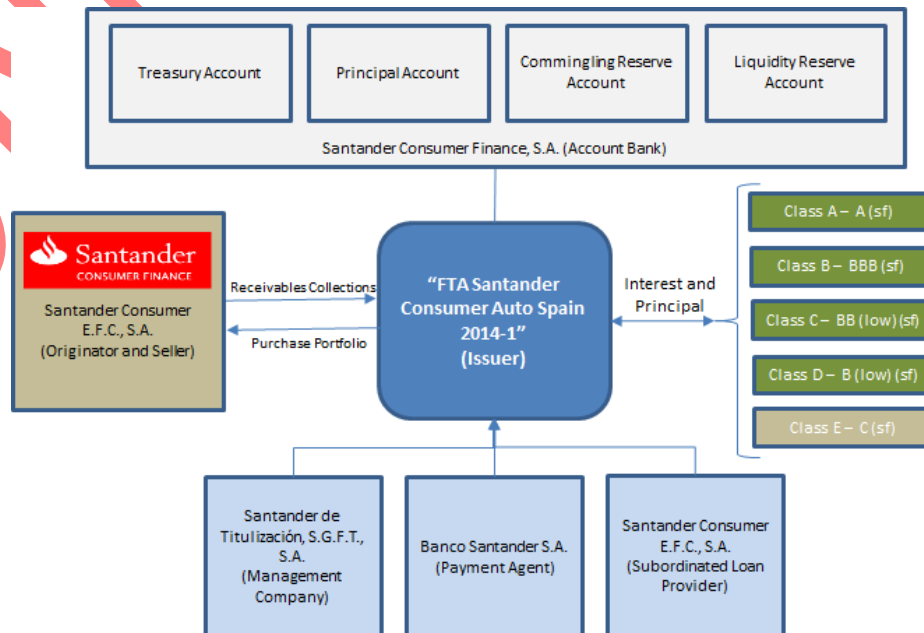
Treasury Account

Principal Account

Commingling Reserve Account

Liquidity Reserve Account

Santander Consumer Finance, S.A. (Account Bank)

Santander
CONSUMER FINANCE

Santander Consumer E.F.C., S.A. (Originator and Seller)

Receivables Collections

Purchase Portfolio

"FTA Santander Consumer Auto Spain 2014-1" (Issuer)

Interest and Principal

Class A – A (sf)

Class B – BBB (sf)

Class C – BB (low) (sf)

Class D – B (low) (sf)

Class E – C (sf)

Santander de Titulización, S.G.F.T., S.A. (Management Company)

Banco Santander S.A. (Payment Agent)

Santander Consumer E.F.C., S.A. (Subordinated Loan Provider)